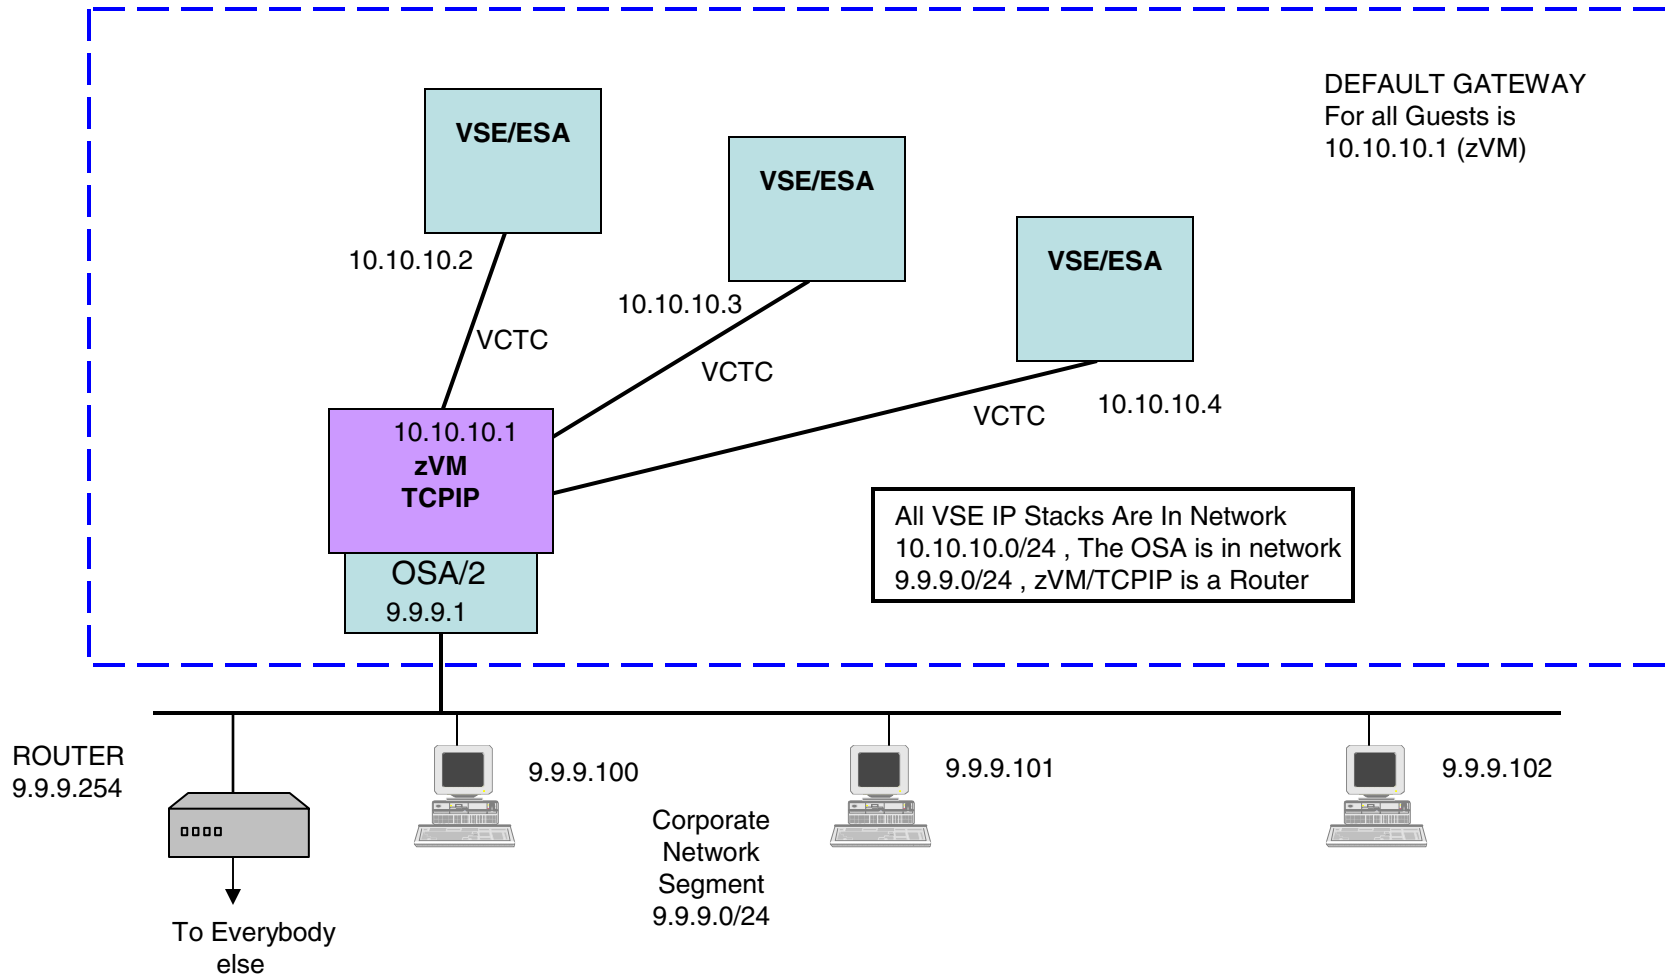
DEFAULT GATEWAY
For all Guests is
10.10.10.1 (zVM)

VSE/ESA

VSE/ESA

VSE/ESA

10.10.10.2

VCTC

10.10.10.3

VCTC

VCTC

10.10.10.4

10.10.10.1
zVM
TCPIP

OSA/2
9.9.9.1

All VSE IP Stacks Are In Network 10.10.10.0/24 , The OSA is in network 9.9.9.0/24 , zVM/TCPIP is a Router

ROUTER
9.9.9.254

9.9.9.100

9.9.9.101

9.9.9.102

Corporate
Network
Segment
9.9.9.0/24

To Everybody else